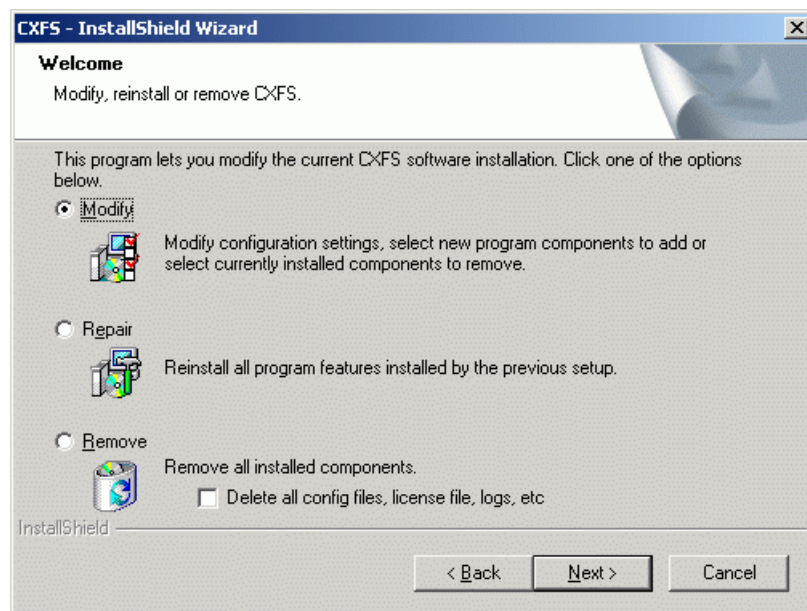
CXFS - InstallShield Wizard

Welcome

Modify, reinstall or remove CXFS.

This program lets you modify the current CXFS software installation. Click one of the options below.

Modify

Modify configuration settings, select new program components to add or select currently installed components to remove.

Repair

Reinstall all program features installed by the previous setup.

Remove

Remove all installed components.

Delete all config files, license file, logs, etc

InstallShield

< Back

Next >

Cancel